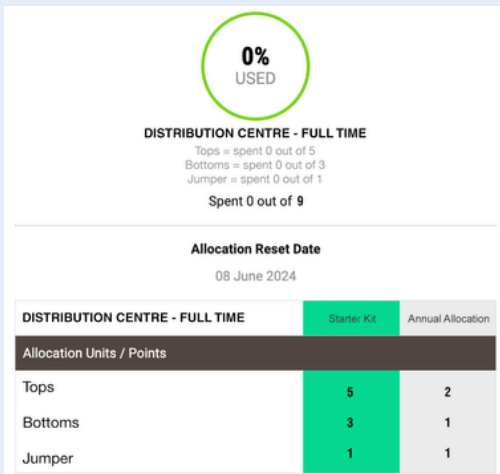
0%
USED

DISTRIBUTION CENTRE - FULL TIME
Tops = spent 0 out of 5
Bottoms = spent 0 out of 3
Jumper = spent 0 out of 1

Spent 0 out of 9

Allocation Reset Date

08 June 2024

| DISTRIBUTION CENTRE - FULL TIME | Starter Kit | Annual Allocation |
|---|---|---|
| Allocation Units / Points | | |
| Tops | 5 | 2 |
| Bottoms | 3 | 1 |
| Jumper | 1 | 1 |